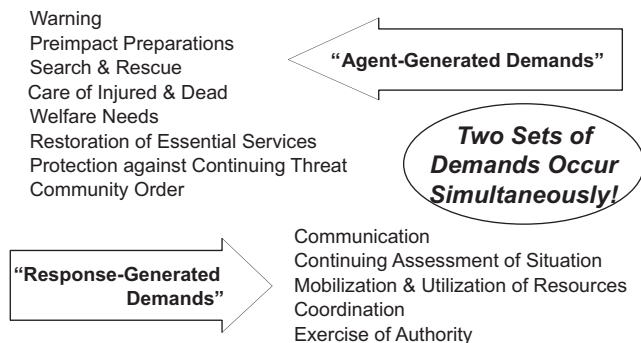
Warning
Preimpact Preparations
Search & Rescue
Care of Injured & Dead
Welfare Needs
Restoration of Essential Services
Protection against Continuing Threat
Community Order

"Agent-Generated Demands"

Two Sets of Demands Occur Simultaneously!

"Response-Generated Demands"

Communication
Continuing Assessment of Situation
Mobilization & Utilization of Resources
Coordination
Exercise of Authority